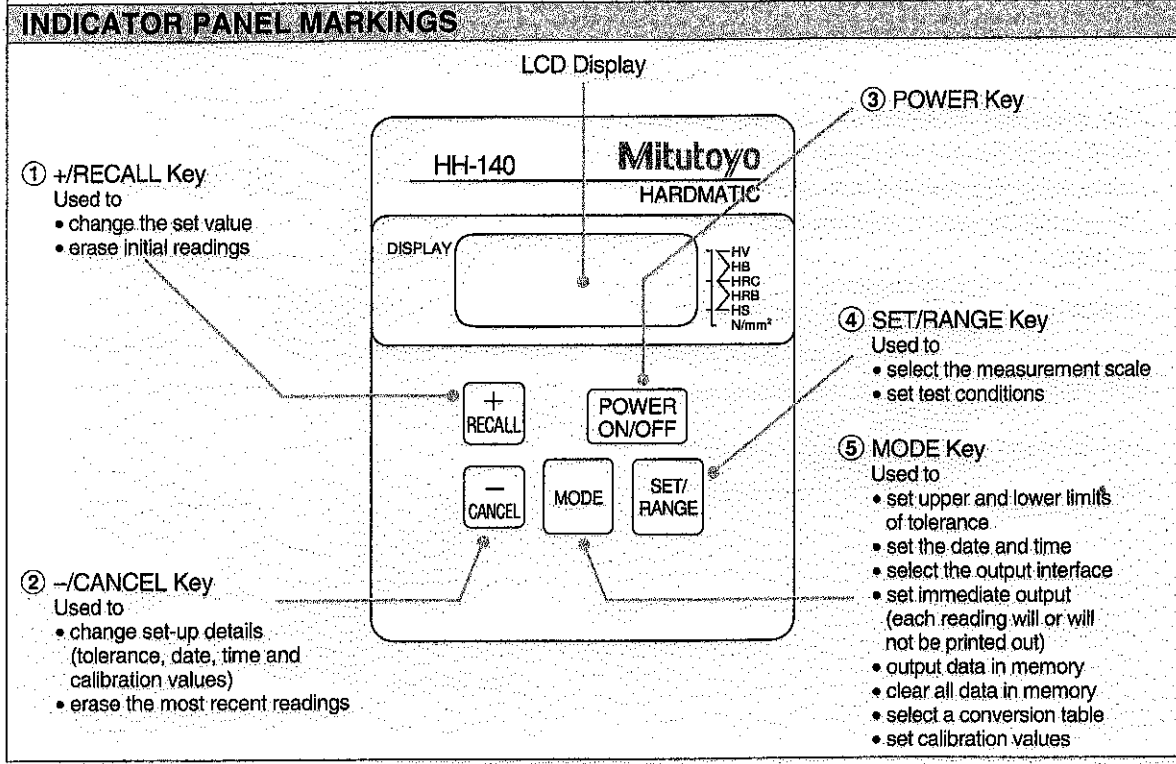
INDICATOR PANEL MARKINGS

LCD Display

③ POWER Key

① +/RECALL Key
Used to
• change the set value
• erase initial readings

HH-140

Mitutoyo

HARDMATIC

DISPLAY

HV
HB
HRC
HRB
HS
N/mm²

④ SET/RANGE Key
Used to
• select the measurement scale
• set test conditions

+
RECALL

POWER
ON/OFF

⑤ MODE Key
Used to
• set upper and lower limits of tolerance
• set the date and time
• select the output interface
• set immediate output (each reading will or will not be printed out)
• output data in memory
• clear all data in memory
• select a conversion table
• set calibration values

−
CANCEL

MODE

SET/
RANGE

② −/CANCEL Key
Used to
• change set-up details (tolerance, date, time and calibration values)
• erase the most recent readings